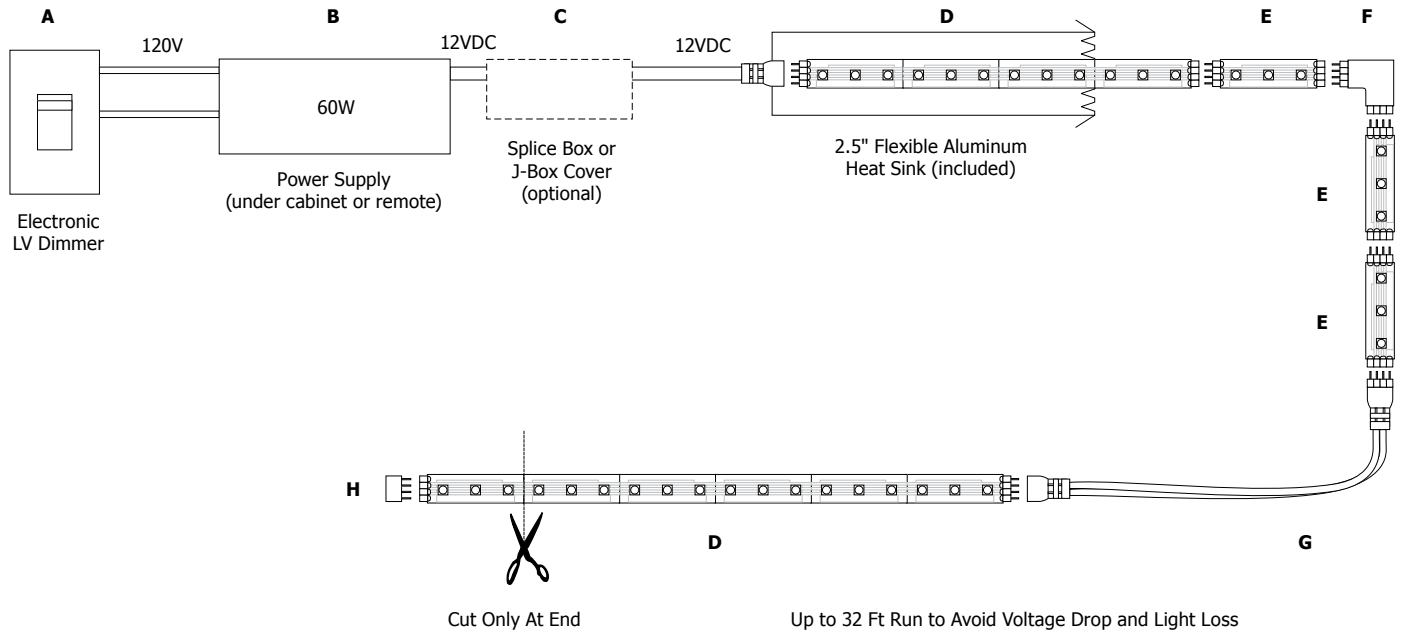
A

120V

B

12VDC

C

12VDC

D

E

F

60W

Electronic
LV Dimmer

Power Supply
(under cabinet or remote)

Splice Box or
J-Box Cover
(optional)

2.5" Flexible Aluminum
Heat Sink (included)

E

E

H

D

G

Cut Only At End

Up to 32 Ft Run to Avoid Voltage Drop and Light Loss